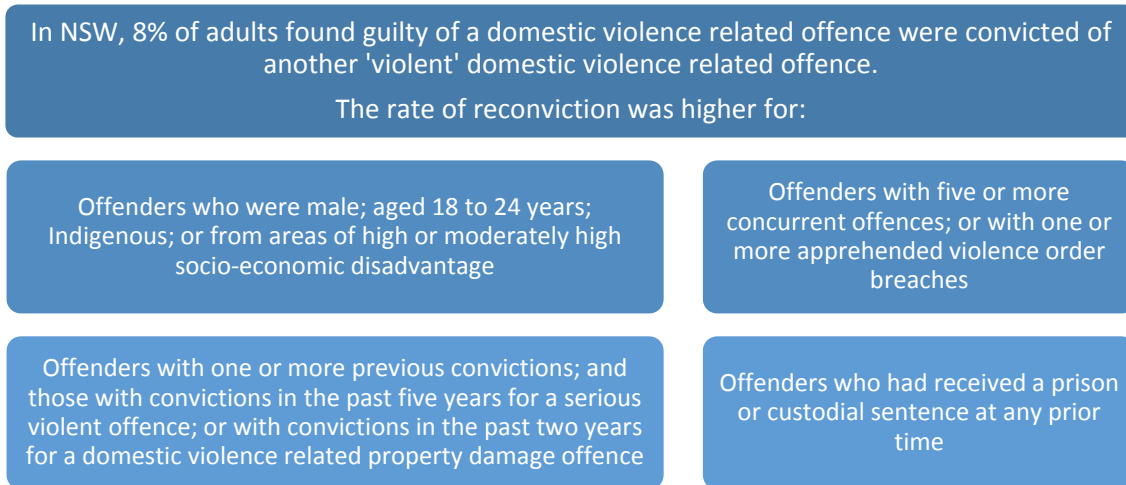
In NSW, 8% of adults found guilty of a domestic violence related offence were convicted of another 'violent' domestic violence related offence.

The rate of reconviction was higher for:

Offenders who were male; aged 18 to 24 years; Indigenous; or from areas of high or moderately high socio-economic disadvantage

Offenders with five or more concurrent offences; or with one or more apprehended violence order breaches

Offenders with one or more previous convictions; and those with convictions in the past five years for a serious violent offence; or with convictions in the past two years for a domestic violence related property damage offence

Offenders who had received a prison or custodial sentence at any prior time